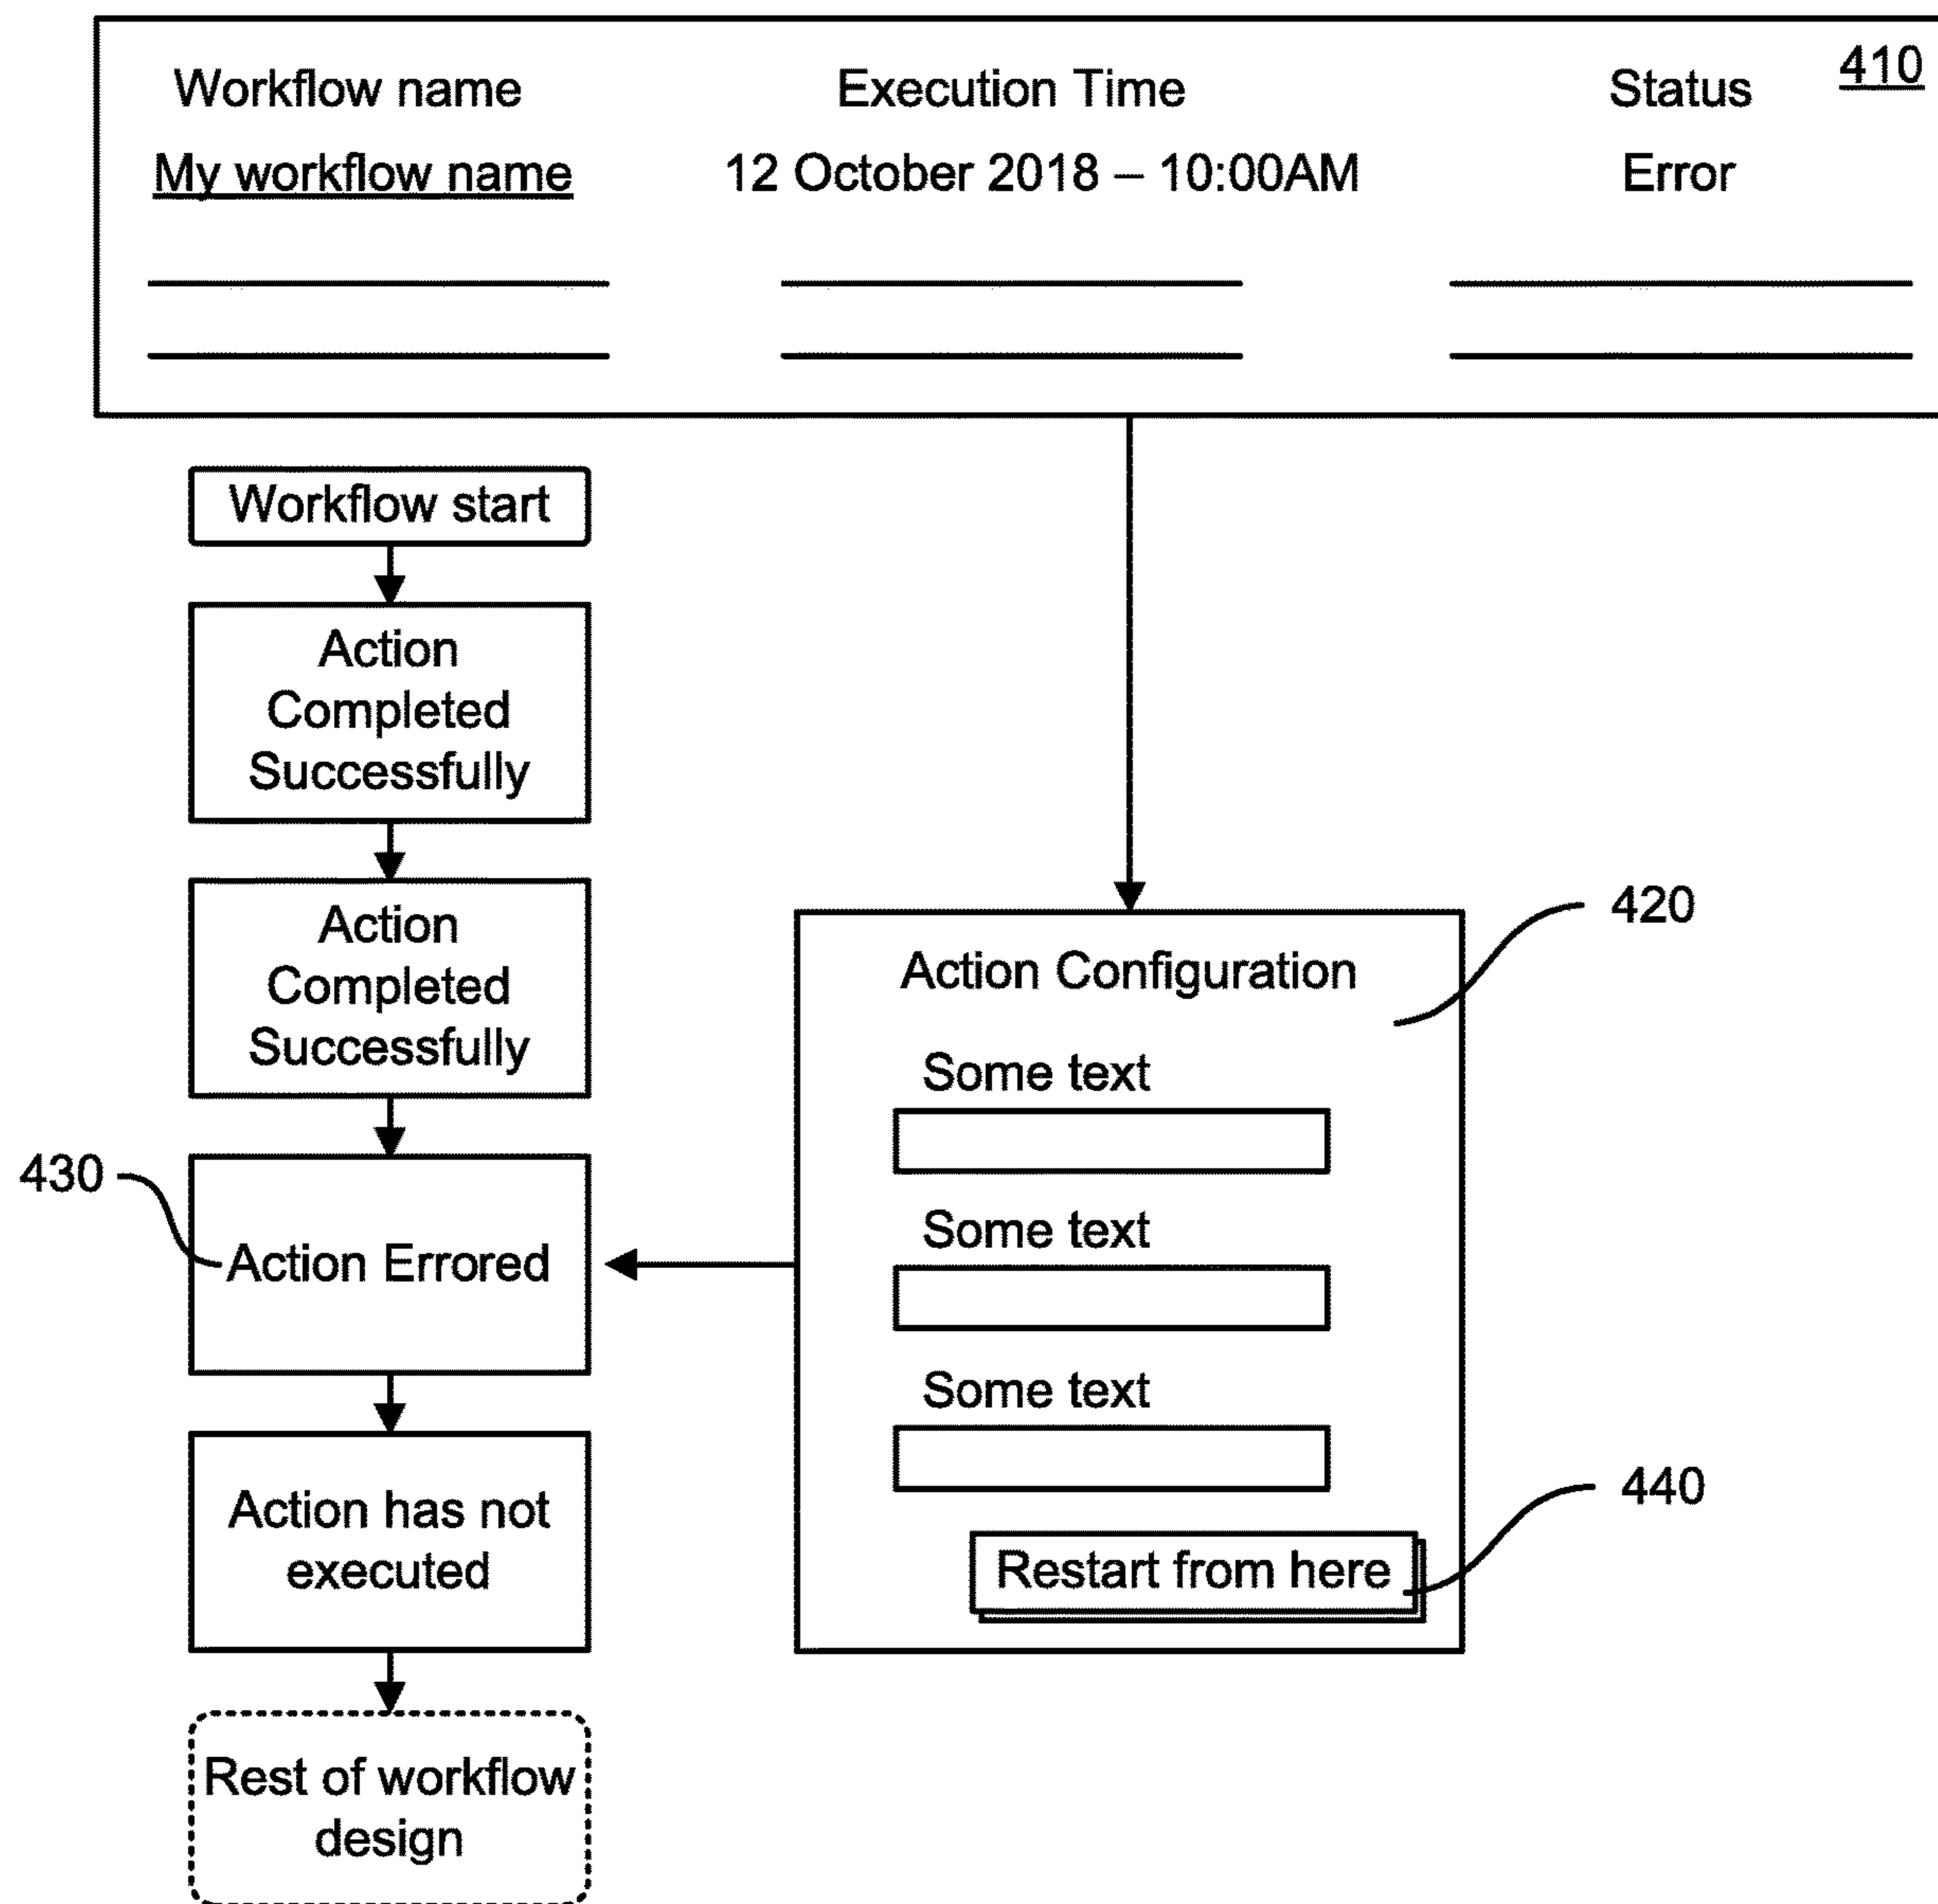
410

| Workflow name | Execution Time | Status |
|---|---|---|
| My workflow name | 12 October 2018 – 10:00AM | Error |

Workflow start

Action Completed Successfully

Action Completed Successfully

430

Action Errored

Action has not executed

Rest of workflow design

420

Action Configuration

Some text

Some text

Some text

Restart from here

440